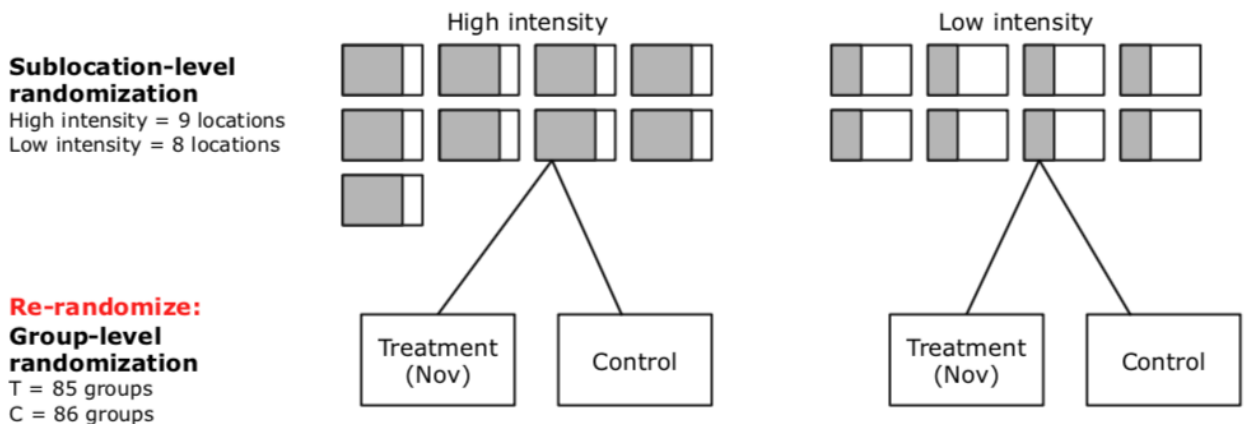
Sublocation-level randomization
High intensity = 9 locations
Low intensity = 8 locations

Re-randomize:
Group-level randomization
T = 85 groups
C = 86 groups

High intensity

Treatment (Nov)

Control

Low intensity

Treatment (Nov)

Control